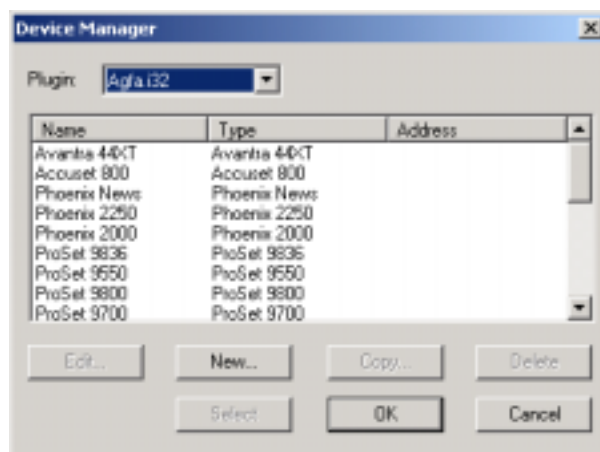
Device Manager

Plugin: Agfa i32

| Name | Type | Address |
|---|---|---|
| Avantra 44XT | Avantra 44XT | |
| Accuset 800 | Accuset 800 | |
| Phoenix News | Phoenix News | |
| Phoenix 2250 | Phoenix 2250 | |
| Phoenix 2000 | Phoenix 2000 | |
| ProSet 9836 | ProSet 9836 | |
| ProSet 9550 | ProSet 9550 | |
| ProSet 9800 | ProSet 9800 | |
| ProSet 9700 | ProSet 9700 | |

Edit... New... Copy... Delete

Select OK Cancel